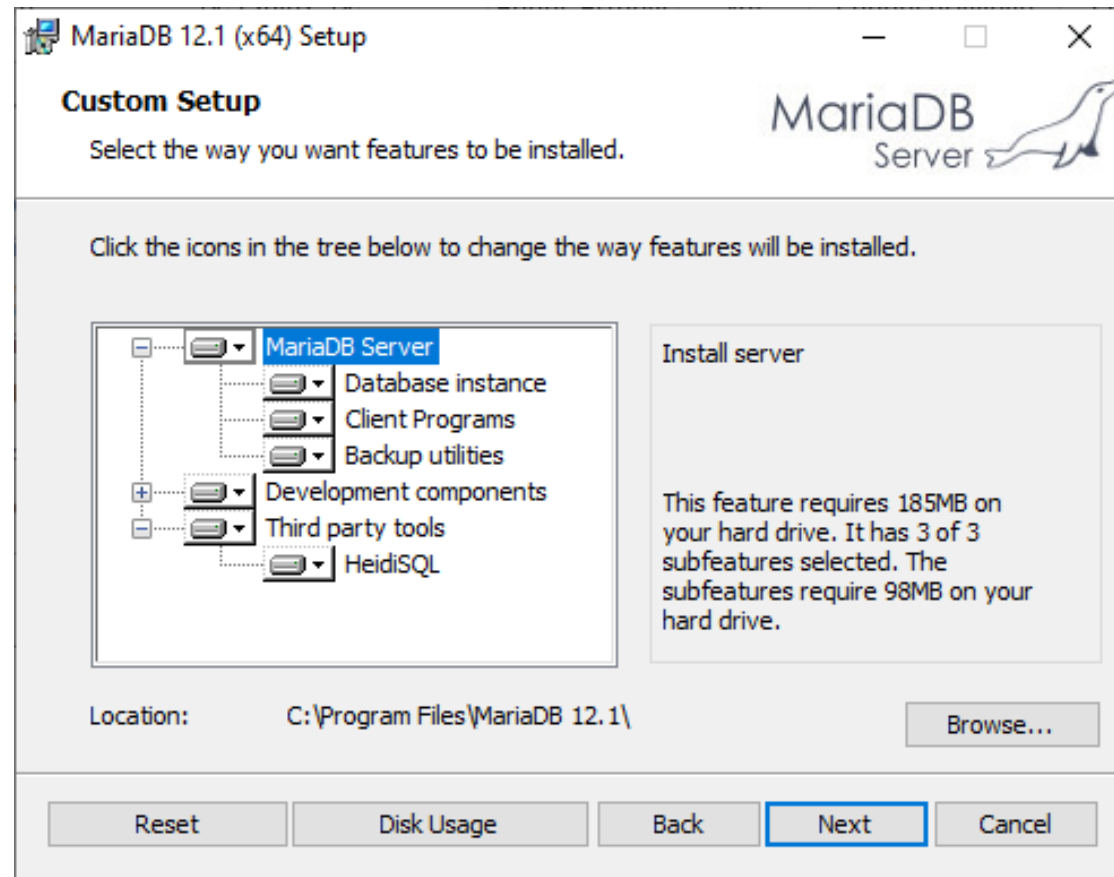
MariaDB 12.1 (x64) Setup

Custom Setup

Select the way you want features to be installed.

MariaDB Server

Click the icons in the tree below to change the way features will be installed.

MariaDB Server
Database instance
Client Programs
Backup utilities
Development components
Third party tools
HeidiSQL

Install server

This feature requires 185MB on your hard drive. It has 3 of 3 subfeatures selected. The subfeatures require 98MB on your hard drive.

Location: C:\Program Files\MariaDB 12.1\

Browse...

Reset
Disk Usage
Back
Next
Cancel